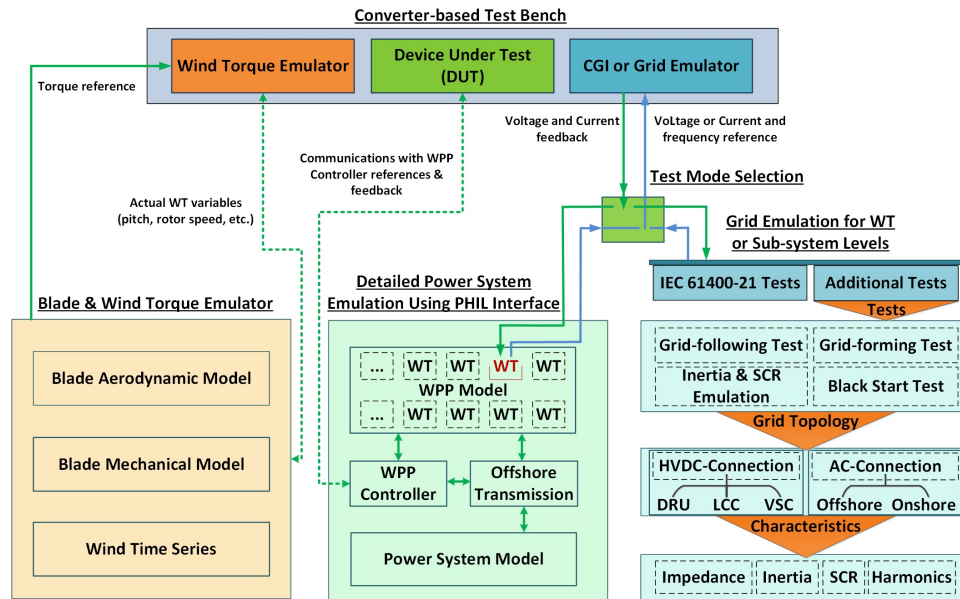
Converter-based Test Bench

Wind Torque Emulator

Device Under Test (DUT)

CGI or Grid Emulator

Torque reference

Voltage and Current feedback

VolTage or Current and frequency reference

Communications with WPP Controller references & feedback

Actual WT variables (pitch, rotor speed, etc.)

Test Mode Selection

Grid Emulation for WT or Sub-system Levels

Blade & Wind Torque Emulator

Blade Aerodynamic Model

Blade Mechanical Model

Wind Time Series

Detailed Power System Emulation Using PHIL Interface

... WT WT WT WT

WPP Model

... WT WT WT WT

WPP Controller

Offshore Transmission

Power System Model

IEC 61400-21 Tests

Additional Tests

Tests

Grid-following Test

Grid-forming Test

Inertia & SCR Emulation

Black Start Test

Grid Topology

HVDC-Connection

DRU LCC VSC

AC-Connection

Offshore Onshore

Characteristics

Impedance

Inertia

SCR

Harmonics